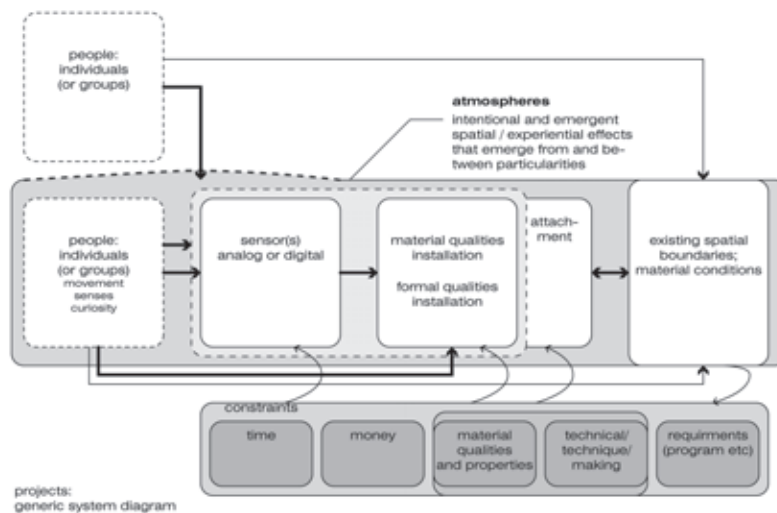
people: individuals (or groups)

atmospheres
intentional and emergent spatial / experiential effects that emerge from and between particularities

people: individuals (or groups)
movement
senses
curiosity

sensor(s)
analog or digital

material qualities installation

formal qualities installation

attachment

existing spatial boundaries; material conditions

constraints

time

money

material qualities and properties

technical/ technique/ making

requirments (program etc)

projects:
generic system diagram